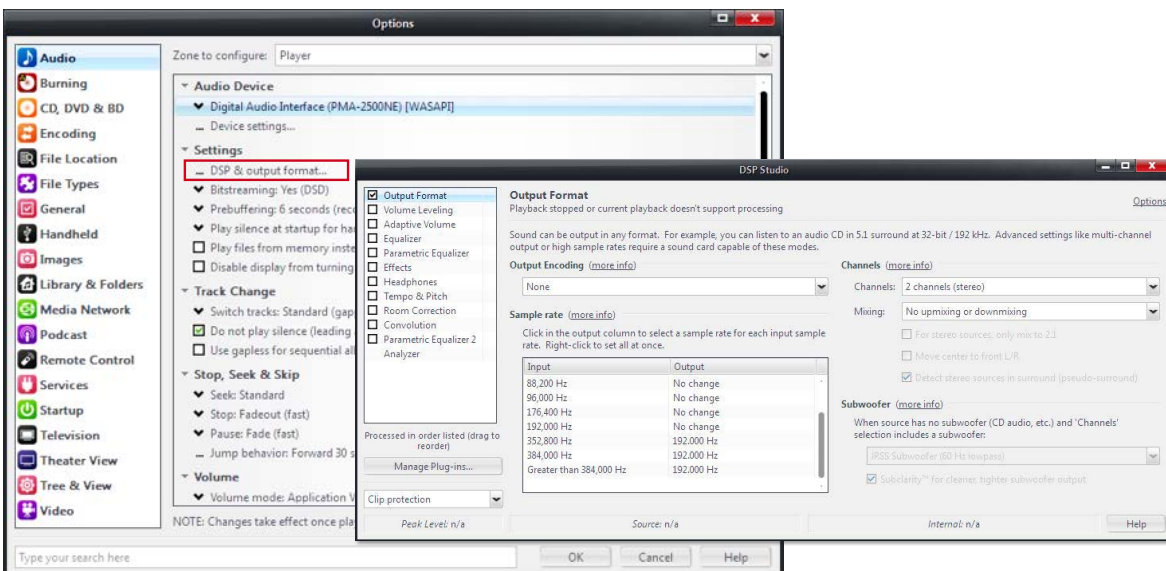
Options

Audio
Burning
CD, DVD & BD
Encoding
File Location
File Types
General
Handheld
Images
Library & Folders
Media Network
Podcast
Remote Control
Services
Startup
Television
Theater View
Tree & View
Video

Zone to configure: Player

Audio Device
Digital Audio Interface (PMA-2500NE) [WASAPI]
Device settings...
Settings
DSP & output format...
Bitstreaming: Yes (DSD)
Prebuffering: 6 seconds (rec
Play silence at startup for ha
Play files from memory inste
Disable display from turning
Track Change
Switch tracks: Standard (gap
Do not play silence (leading
Use gapless for sequential all
Stop, Seek & Skip
Seek: Standard
Stop: Fadeout (fast)
Pause: Fade (fast)
Jump behavior: Forward 30 s
Volume
Volume mode: Application V
NOTE: Changes take effect once pla

Type your search here
OK
Cancel
Help

DSP Studio

Output Format
Volume Leveling
Adaptive Volume
Equalizer
Parametric Equalizer
Effects
Headphones
Tempo & Pitch
Room Correction
Convolution
Parametric Equalizer 2
Analyzer

Processed in order listed (drag to reorder)
Manage Plug-ins...
Clip protection

Output Format
Playback stopped or current playback doesn't support processing
Options

Sound can be output in any format. For example, you can listen to an audio CD in 5.1 surround at 32-bit / 192 kHz. Advanced settings like multi-channel output or high sample rates require a sound card capable of these modes.

Output Encoding (more info)
None

Sample rate (more info)
Click in the output column to select a sample rate for each input sample rate. Right-click to set all at once.

| Input | Output |
|---|---|
| 88,200 Hz | No change |
| 96,000 Hz | No change |
| 176,400 Hz | No change |
| 192,000 Hz | No change |
| 352,800 Hz | 192.000 Hz |
| 384,000 Hz | 192.000 Hz |
| Greater than 384,000 Hz | 192.000 Hz |

Channels (more info)
Channels: 2 channels (stereo)
Mixing: No upmixing or downmixing
For stereo sources, only mix to 2.1
Move center to front L/R
Detect stereo sources in surround (pseudo-surround)

Subwoofer (more info)
When source has no subwoofer (CD audio, etc.) and 'Channels' selection includes a subwoofer:
JRSS Subwoofer (80 Hz lowpass)
Subclarity™ for cleaner, tighter subwoofer output

Peak Level: n/a
Source: n/a
Internal: n/a
Help